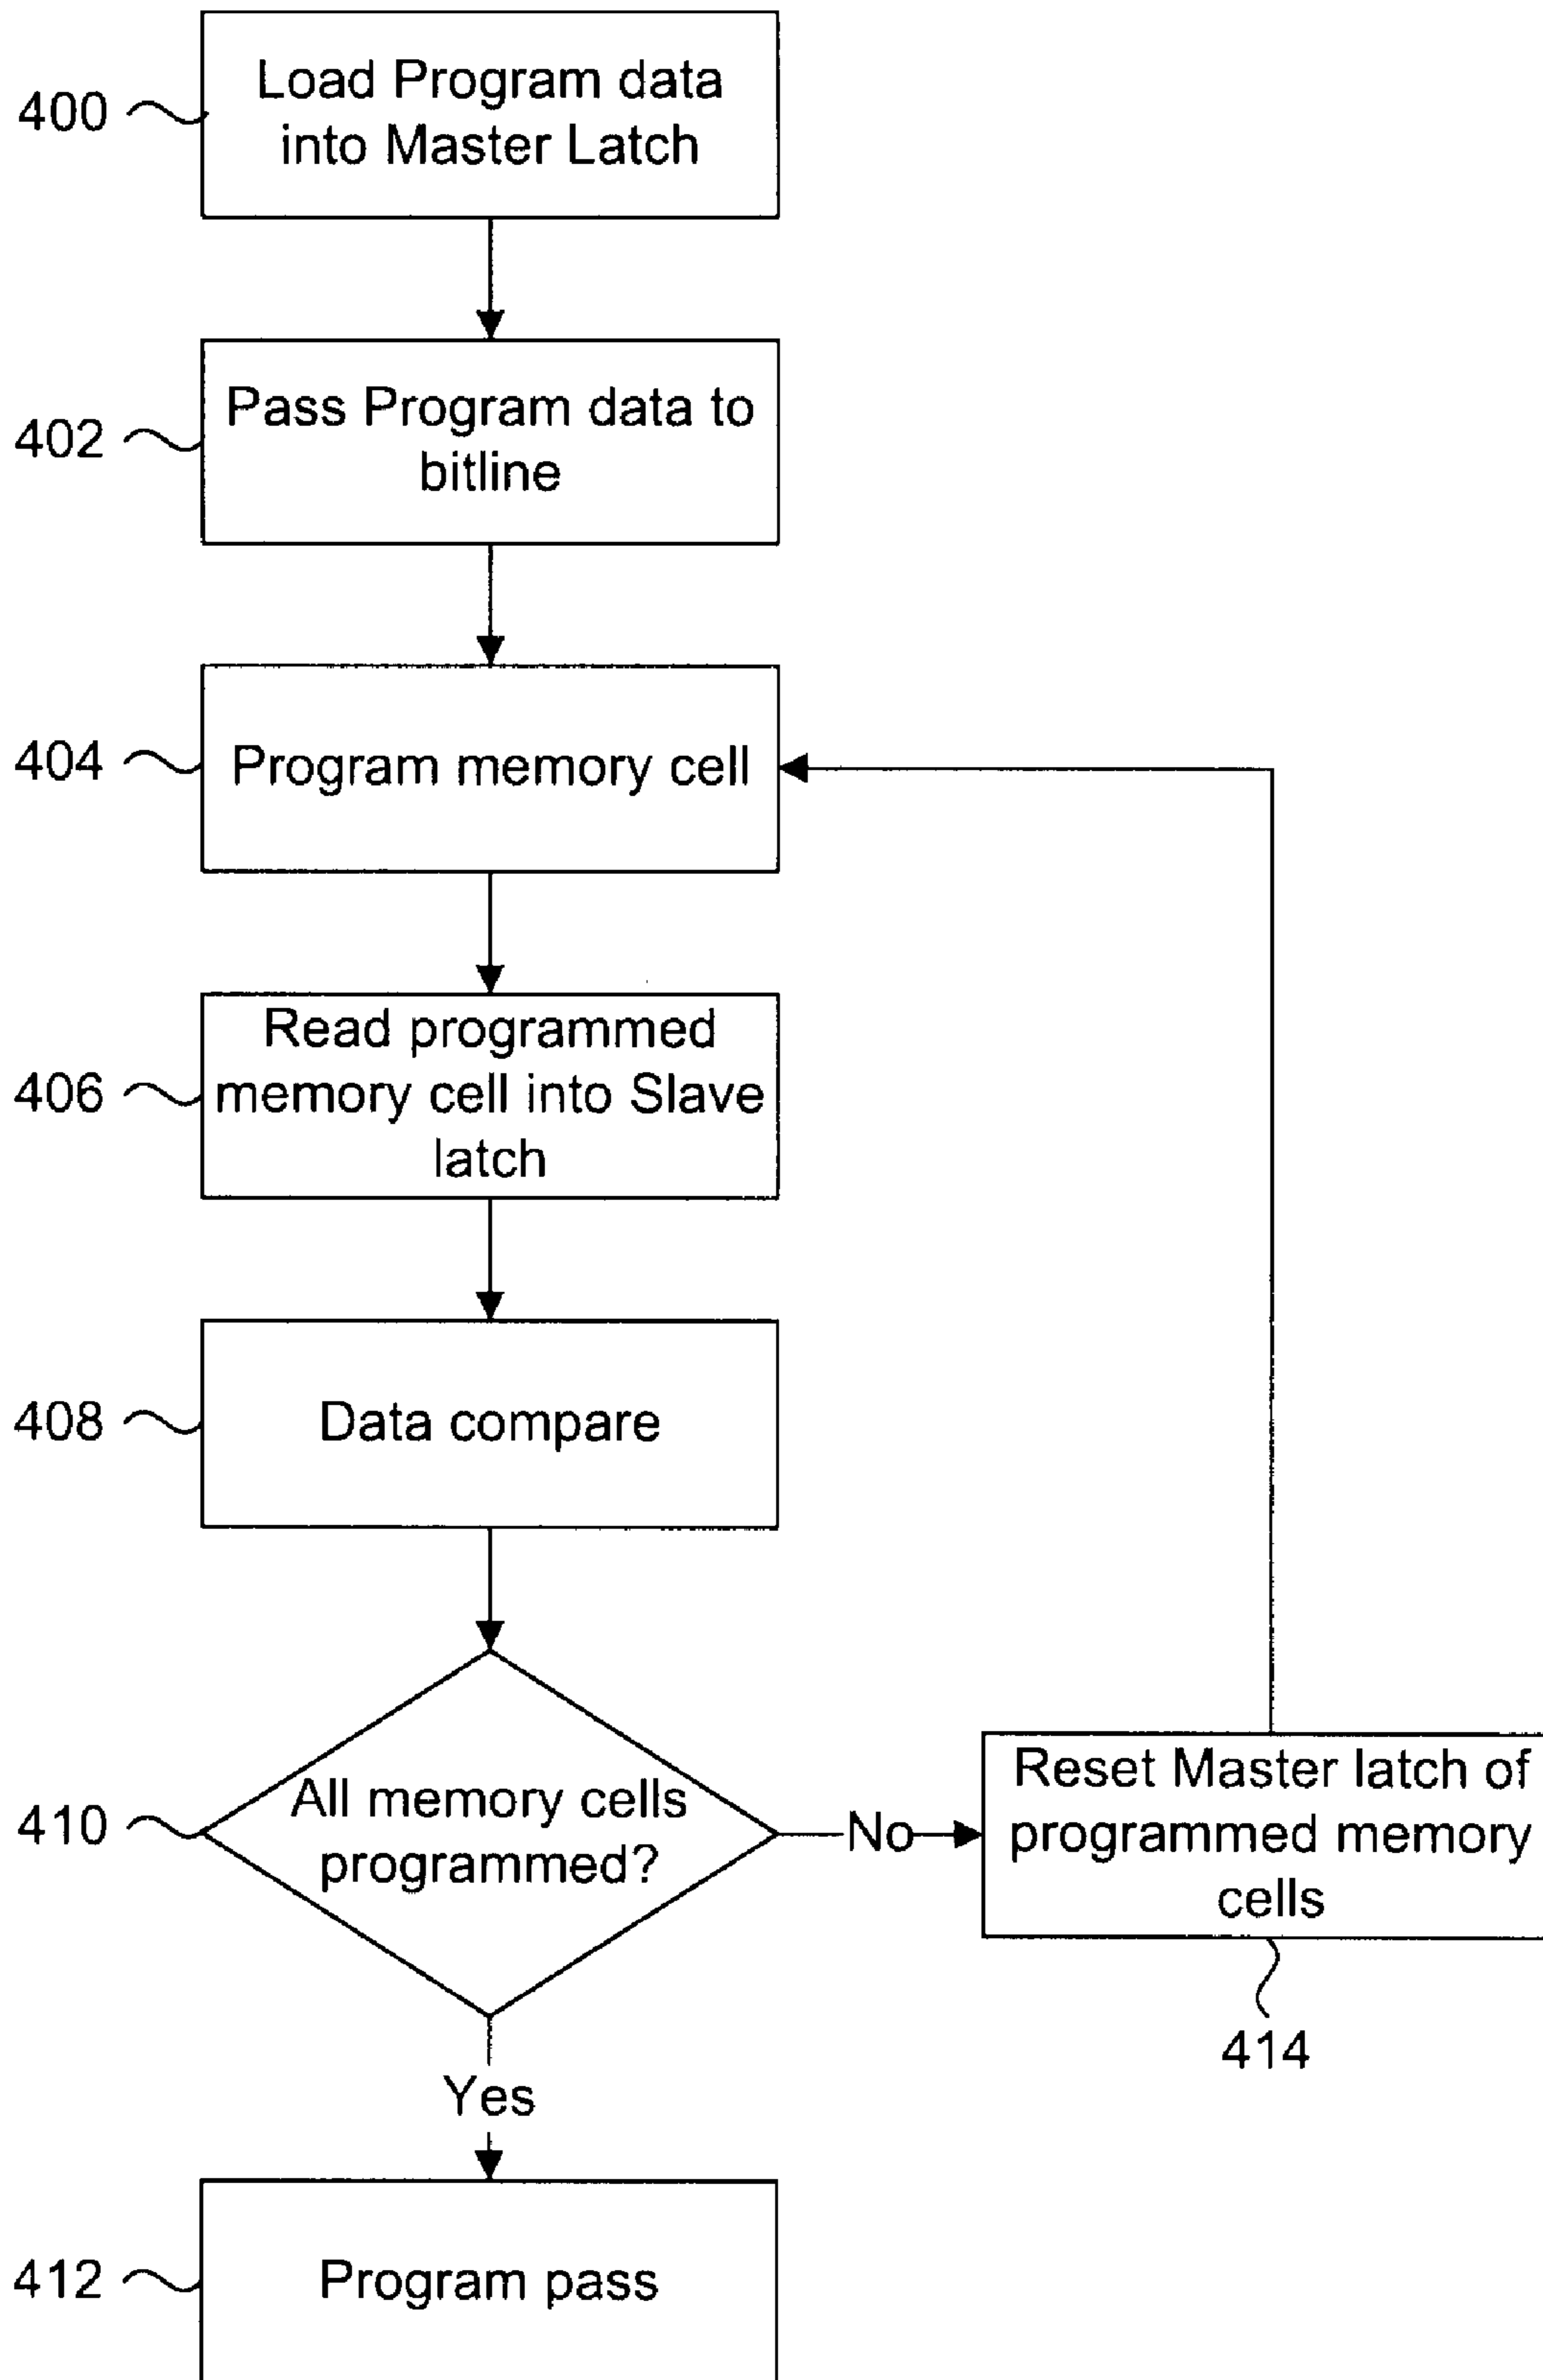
400 Load Program data into Master Latch

402 Pass Program data to bitline

404 Program memory cell

406 Read programmed memory cell into Slave latch

408 Data compare

410 All memory cells programmed?

No

Reset Master latch of programmed memory cells

414

Yes

412 Program pass